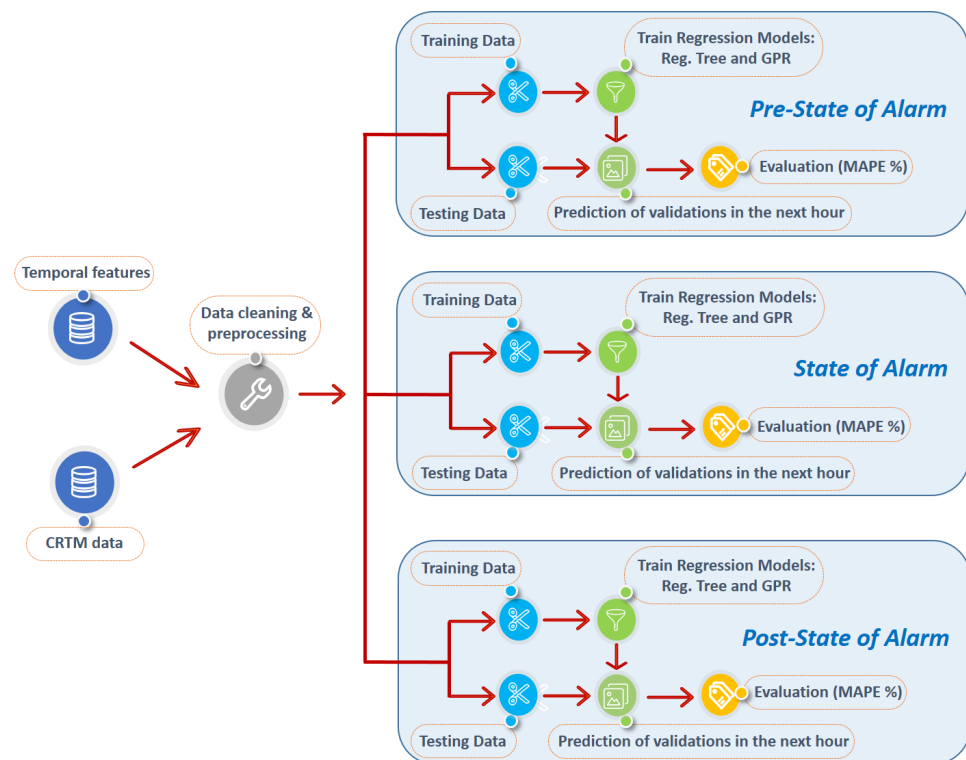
Temporal features

CRTM data

Data cleaning & preprocessing

Training Data

Train Regression Models: Reg. Tree and GPR

Pre-State of Alarm

Evaluation (MAPE %)

Testing Data

Prediction of validations in the next hour

Training Data

Train Regression Models: Reg. Tree and GPR

State of Alarm

Evaluation (MAPE %)

Testing Data

Prediction of validations in the next hour

Training Data

Train Regression Models: Reg. Tree and GPR

Post-State of Alarm

Evaluation (MAPE %)

Testing Data

Prediction of validations in the next hour